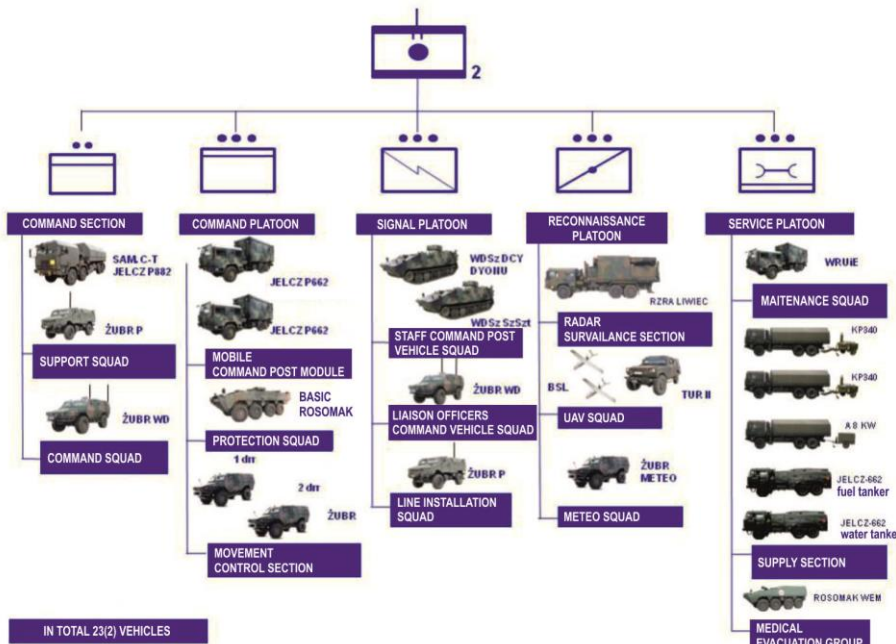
2

COMMAND SECTION

SAM.C-T JELCZ P882

ŻUBR P

SUPPORT SQUAD

ŻUBR WD

COMMAND SQUAD

COMMAND PLATOON

JELCZ P662

JELCZ P662

MOBILE COMMAND POST MODULE

BASIC ROSOMAK

PROTECTION SQUAD

1 drr

2 drr

ŻUBR

MOVEMENT CONTROL SECTION

SIGNAL PLATOON

WDSz DCY DYONU

WDSz SzSzt

STAFF COMMAND POST VEHICLE SQUAD

ŻUBR WD

LIAISON OFFICERS COMMAND VEHICLE SQUAD

ŻUBR P

LINE INSTALLATION SQUAD

RECONNAISSANCE PLATOON

RZRA LIWIEC

RADAR SURVAILANCE SECTION

BSL

TUR II

UAV SQUAD

ŻUBR METEO

METEO SQUAD

SERVICE PLATOON

WRUiE

MAITENANCE SQUAD

KP340

KP340

A 8 KW

JELCZ-662 fuel tanker

JELCZ-662 water tanke

SUPPLY SECTION

ROSOMAK WEM

MEDICAL EVACUATION GROUP

IN TOTAL 23(2) VEHICLES